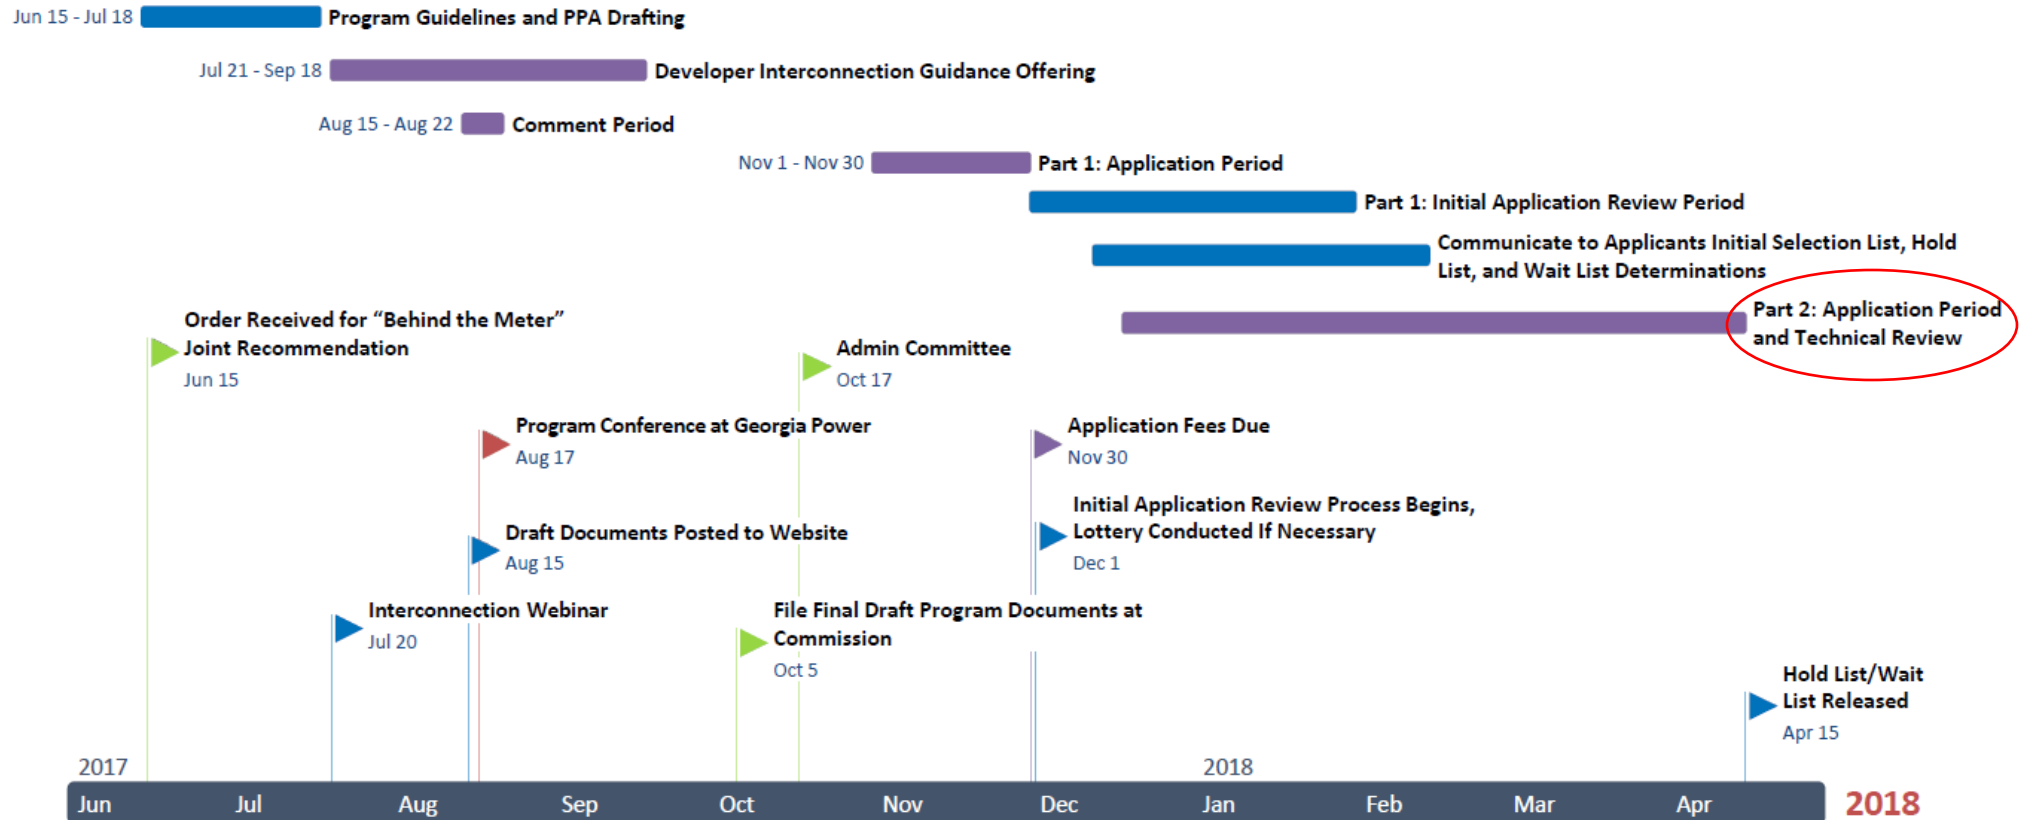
Jun 15 - Jul 18 Program Guidelines and PPA Drafting

Jul 21 - Sep 18 Developer Interconnection Guidance Offering

Aug 15 - Aug 22 Comment Period

Nov 1 - Nov 30 Part 1: Application Period

Part 1: Initial Application Review Period

Communicate to Applicants Initial Selection List, Hold List, and Wait List Determinations

Part 2: Application Period and Technical Review

Order Received for "Behind the Meter" Joint Recommendation
Jun 15

Admin Committee
Oct 17

Program Conference at Georgia Power
Aug 17

Application Fees Due
Nov 30

Initial Application Review Process Begins, Lottery Conducted If Necessary
Dec 1

Draft Documents Posted to Website
Aug 15

Interconnection Webinar
Jul 20

File Final Draft Program Documents at Commission
Oct 5

Hold List/Wait List Released
Apr 15

2017

2018

Jun Jul Aug Sep Oct Nov Dec Jan Feb Mar Apr

2018